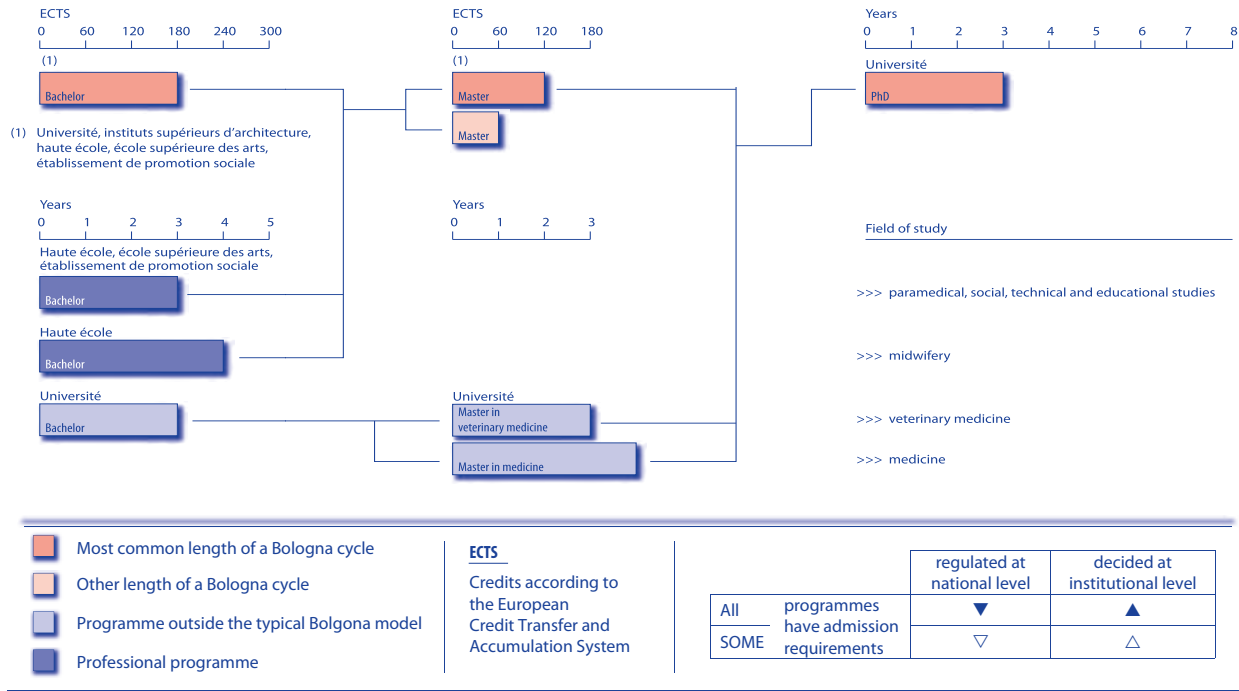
ECTS
0 60 120 180 240 300

(1)
Bachelor

(1) Université, instituts supérieurs d'architecture, haute école, école supérieure des arts, établissement de promotion sociale

Years
0 1 2 3 4 5

Haute école, école supérieure des arts, établissement de promotion sociale
Bachelor

Haute école
Bachelor

Université
Bachelor

ECTS
0 60 120 180

(1)
Master

Master

Years
0 1 2 3

Université
Master in veterinary medicine

Master in medicine

Years
0 1 2 3 4 5 6 7 8

Université
PhD

Field of study

>>> paramedical, social, technical and educational studies

>>> midwifery

>>> veterinary medicine

>>> medicine

Most common length of a Bologna cycle

Other length of a Bologna cycle

Programme outside the typical Bolgona model

Professional programme

ECTS

Credits according to the European Credit Transfer and Accumulation System

| | | regulated at national level | decided at institutional level |
|---|---|---|---|
| All | programmes have admission requirements | ▼ | ▲ |
| SOME | | ▽ | △ |